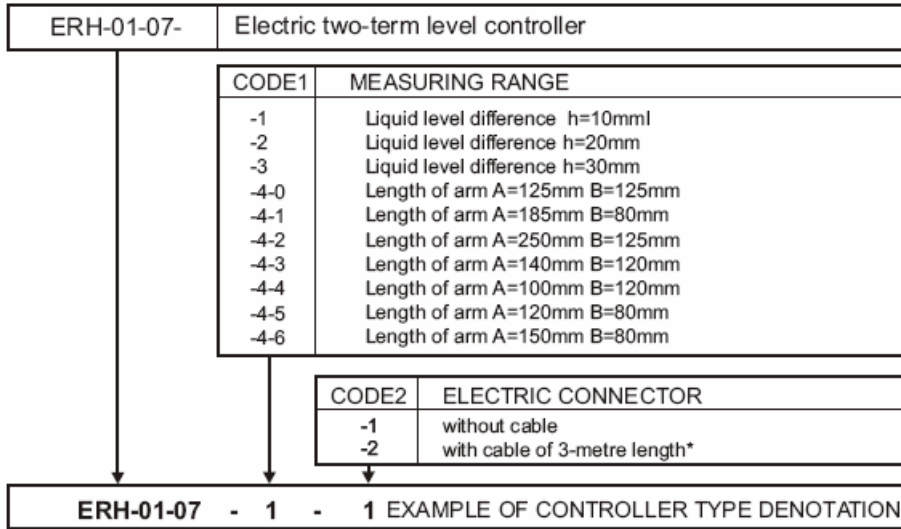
ERH-01-07- Electric two-term level controller

| CODE1 | MEASURING RANGE |
|---|---|
| -1 | Liquid level difference h=10mml |
| -2 | Liquid level difference h=20mm |
| -3 | Liquid level difference h=30mm |
| -4-0 | Length of arm A=125mm B=125mm |
| -4-1 | Length of arm A=185mm B=80mm |
| -4-2 | Length of arm A=250mm B=125mm |
| -4-3 | Length of arm A=140mm B=120mm |
| -4-4 | Length of arm A=100mm B=120mm |
| -4-5 | Length of arm A=120mm B=80mm |
| -4-6 | Length of arm A=150mm B=80mm |

| CODE2 | ELECTRIC CONNECTOR |
|---|---|
| -1 | without cable |
| -2 | with cable of 3-metre length* |

ERH-01-07 - 1 - 1 EXAMPLE OF CONTROLLER TYPE DENOTATION